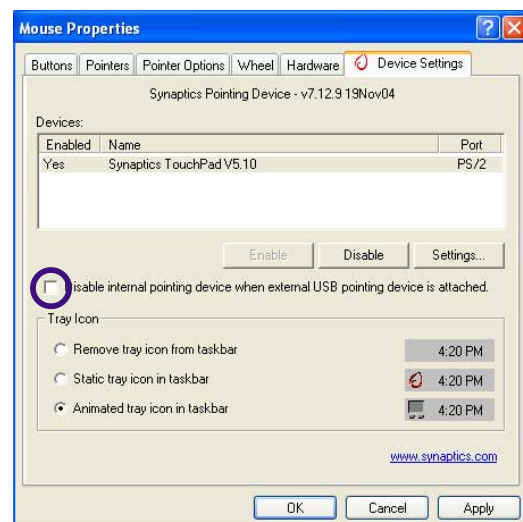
Mouse Properties

?

Buttons | Pointers | Pointer Options | Wheel | Hardware | Device Settings

Synaptics Pointing Device - v7.12.9 19Nov04

Devices:

| Enabled | Name | Port |
|---|---|---|
| Yes | Synaptics TouchPad V5.10 | PS/2 |

Enable | Disable | Settings...

isable internal pointing device when external USB pointing device is attached.

Tray Icon

Remove tray icon from taskbar 4:20 PM

Static tray icon in taskbar 4:20 PM

Animated tray icon in taskbar 4:20 PM

www.synaptics.com

OK | Cancel | Apply